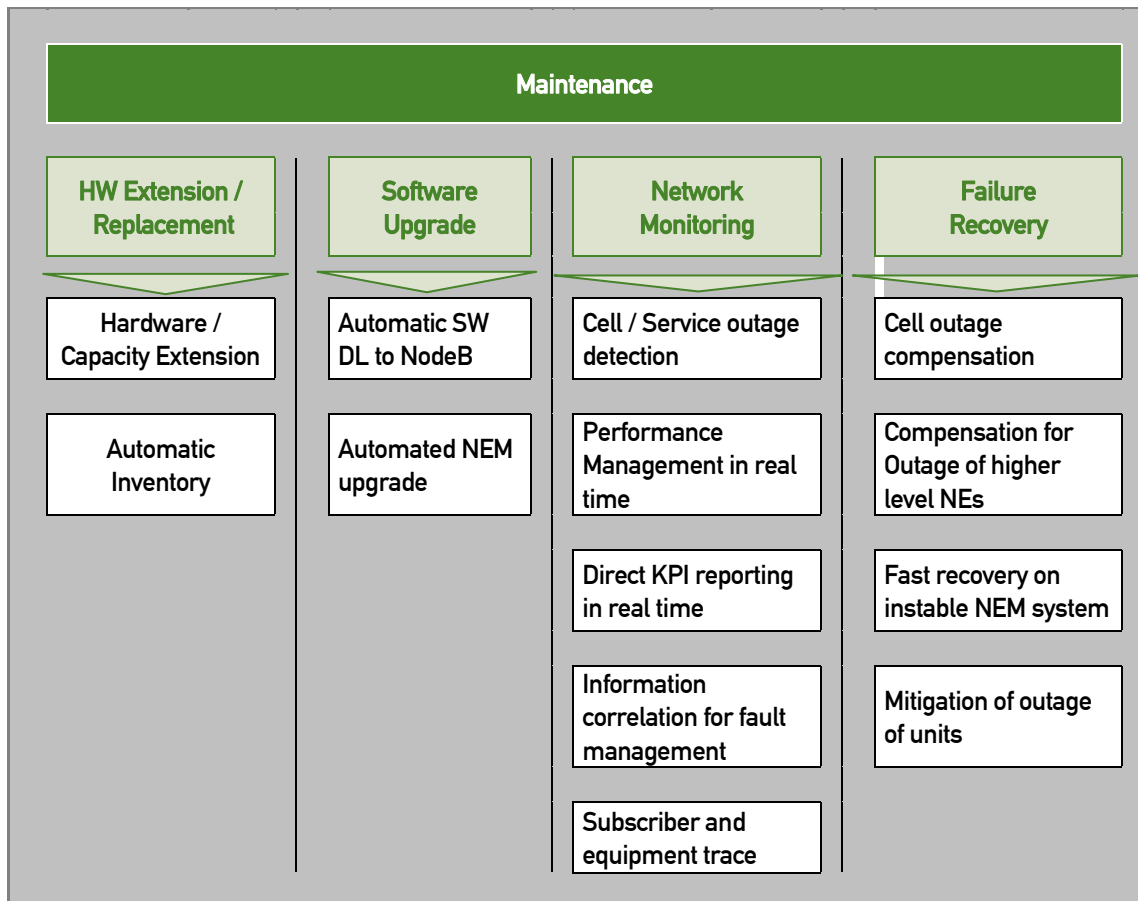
Maintenance

HW Extension / Replacement

Hardware / Capacity Extension

Automatic Inventory

Software Upgrade

Automatic SW DL to NodeB

Automated NEM upgrade

Network Monitoring

Cell / Service outage detection

Performance Management in real time

Direct KPI reporting in real time

Information correlation for fault management

Subscriber and equipment trace

Failure Recovery

Cell outage compensation

Compensation for Outage of higher level NEs

Fast recovery on instable NEM system

Mitigation of outage of units